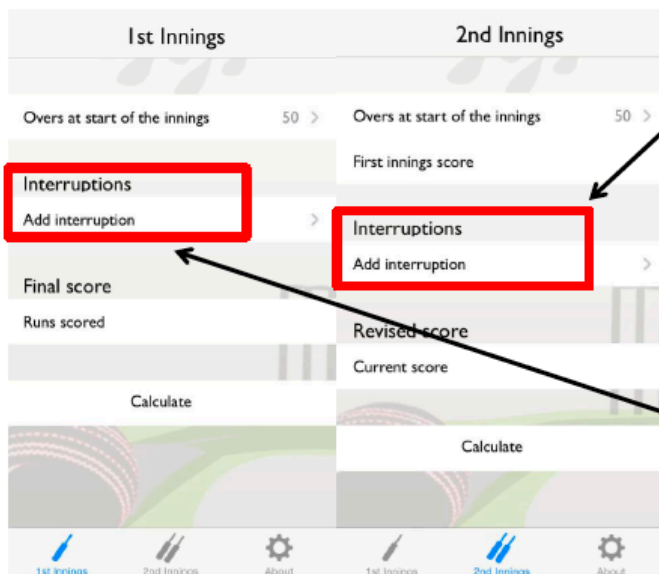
1st Innings

Overs at start of the innings 50 >

Interruptions

Add interruption >

Final score

Runs scored

Calculate

1st Innings 2nd Innings About

2nd Innings

Overs at start of the innings 50 >

First innings score

Interruptions

Add interruption >

Revised score

Current score

Calculate

1st Innings 2nd Innings About